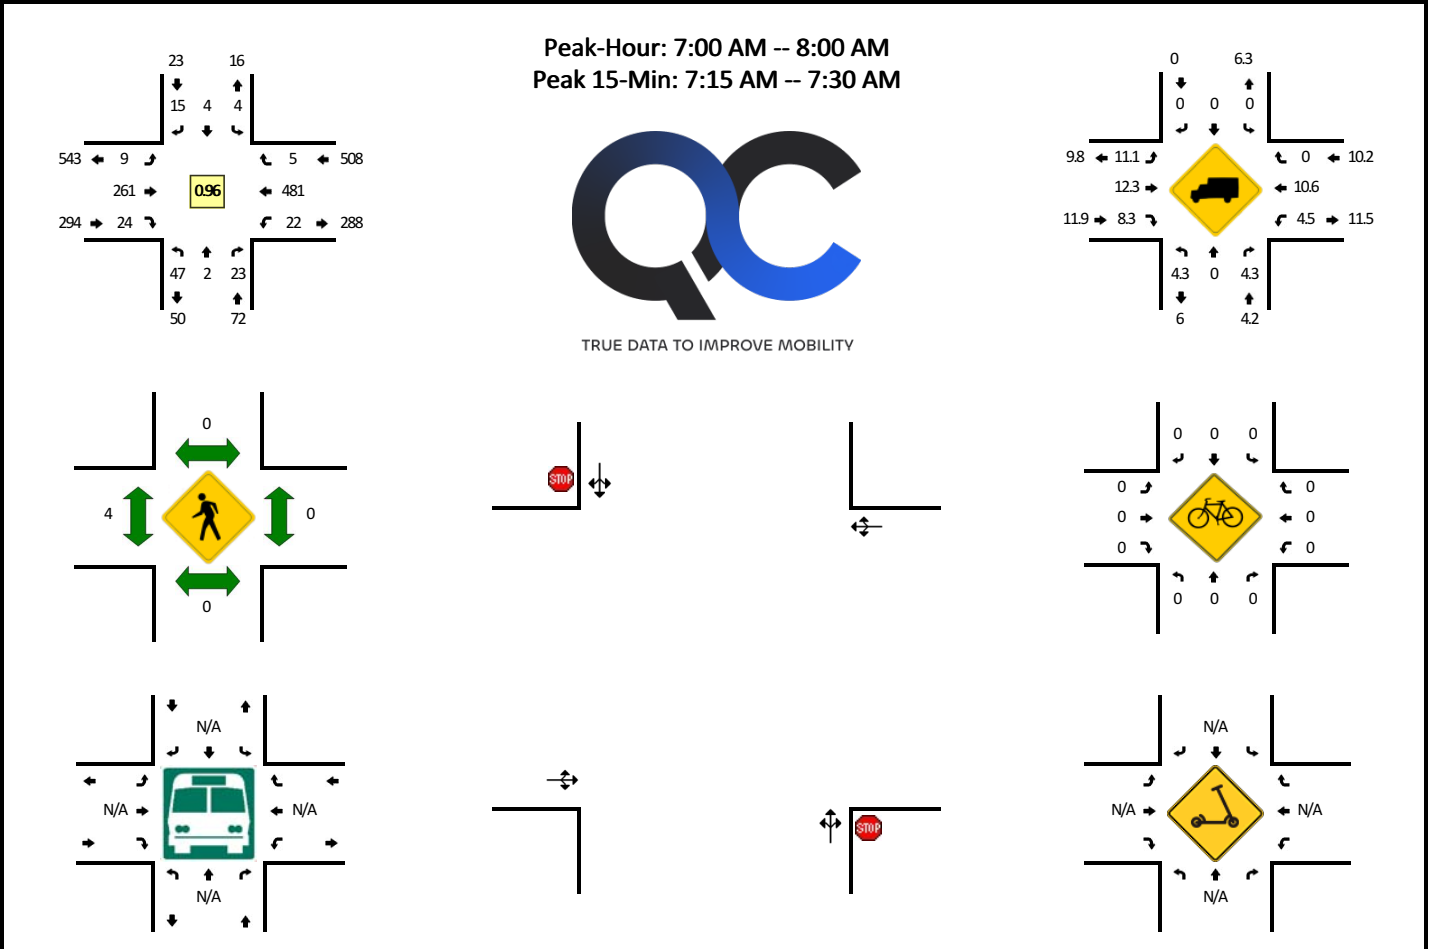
23 16
15 4 4
543 9 5 508
261 0.96 481
294 24 22 288
47 2 23
50 72

Peak-Hour: 7:00 AM -- 8:00 AM
Peak 15-Min: 7:15 AM -- 7:30 AM

TRUE DATA TO IMPROVE MOBILITY

0 6.3
0 0 0
9.8 11.1 0 10.2
12.3 10.6
11.9 8.3 4.5 11.5
4.3 0 4.3
6 4.2

0
4 0
0

STOP

0 0 0
0 0
0 0
0 0
0 0 0

N/A
N/A N/A
N/A

STOP

N/A
N/A N/A
N/A